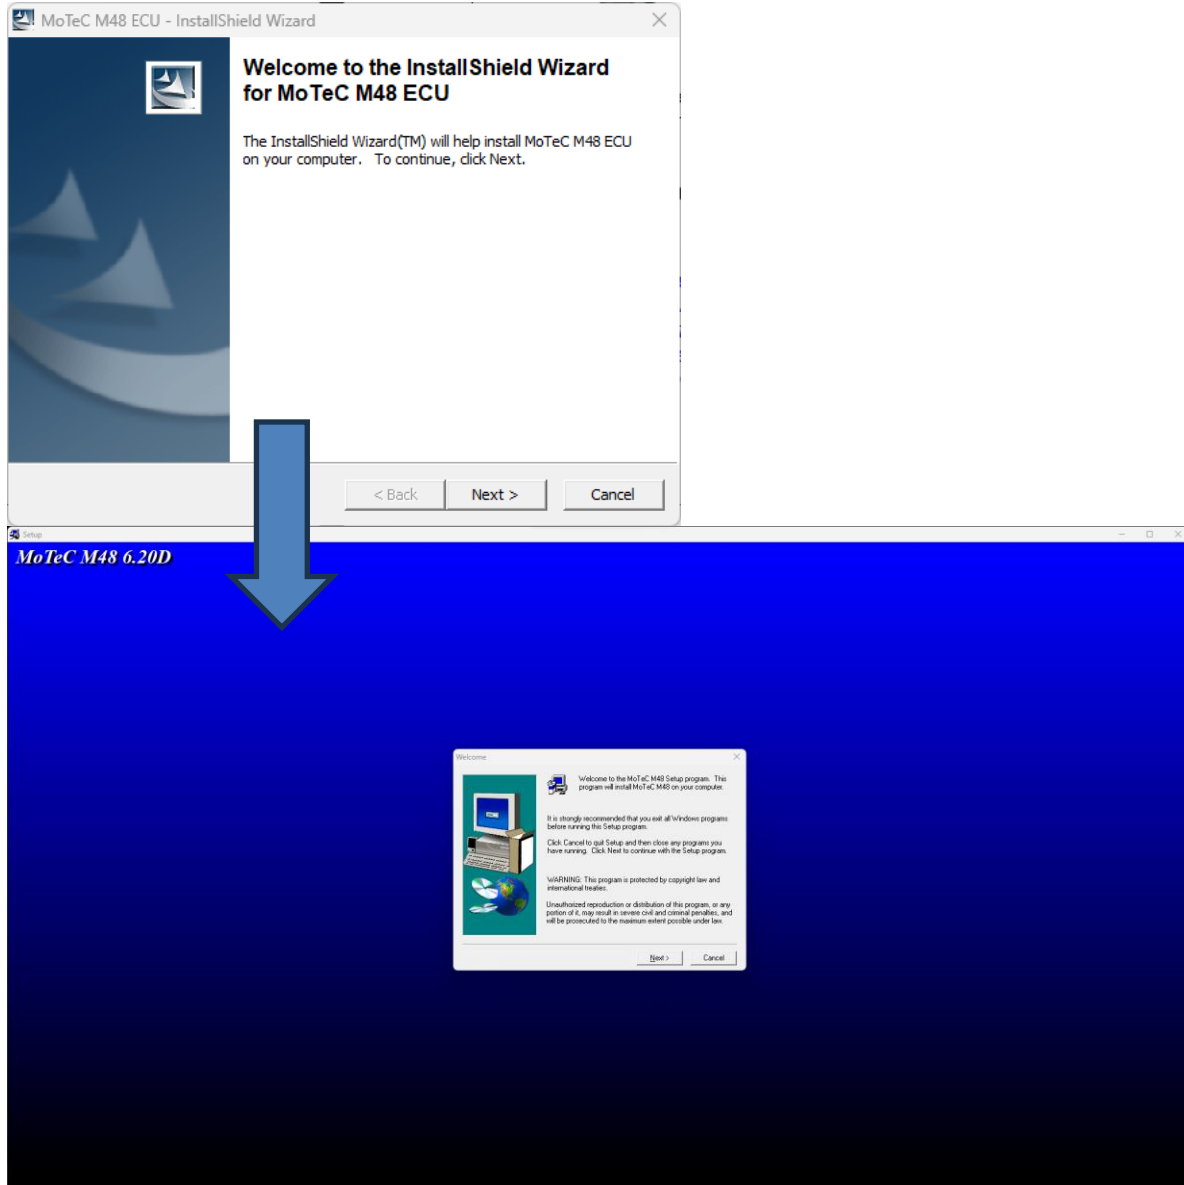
MoTeC M48 ECU - InstallShield Wizard

Welcome to the InstallShield Wizard for MoTeC M48 ECU

The InstallShield Wizard(TM) will help install MoTeC M48 ECU on your computer. To continue, click Next.

< Back

Next >

Cancel

Setup

MoTeC M48 6.20D

Welcome

Welcome to the MoTeC M48 Setup program. This program will install MoTeC M48 on your computer.

It is strongly recommended that you exit all Windows programs before running this Setup program.

Click Cancel to quit Setup and then close any programs you have running. Click Next to continue with the Setup program.

WARNING: This program is protected by copyright law and international treaties.

Unauthorized reproduction or distribution of this program, or any portion of it, may result in severe civil and criminal penalties, and will be prosecuted to the maximum extent possible under law.

Next >

Cancel